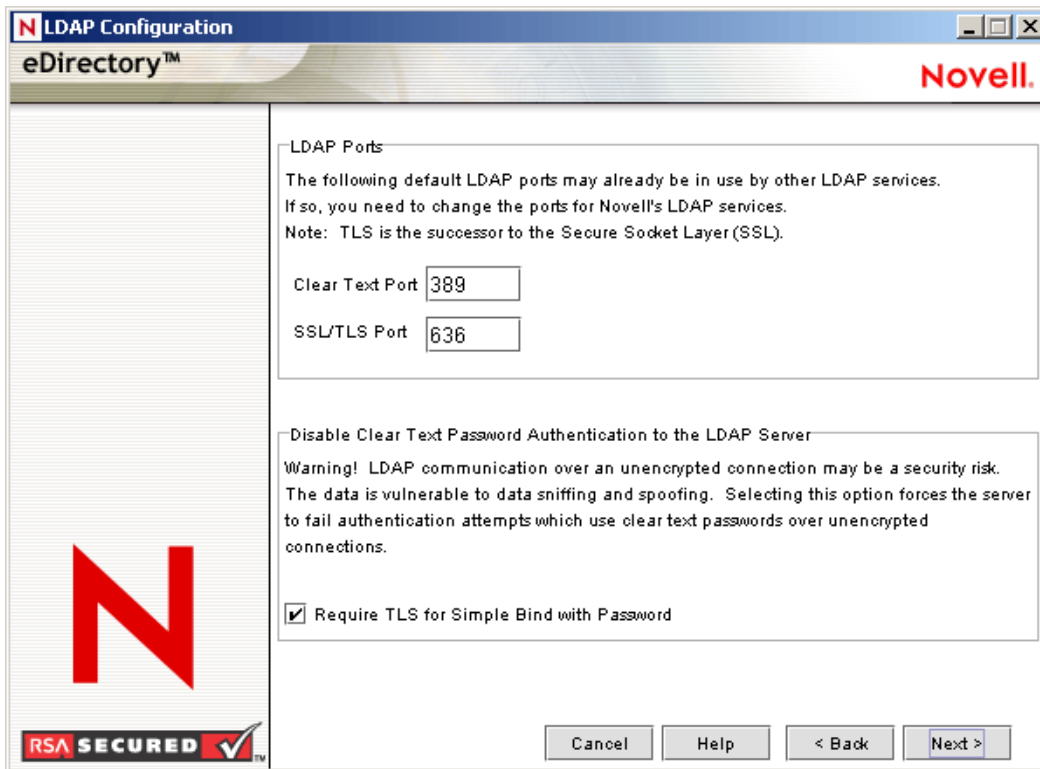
LDAP Configuration

eDirectory™

Novell.

LDAP Ports

The following default LDAP ports may already be in use by other LDAP services. If so, you need to change the ports for Novell's LDAP services. Note: TLS is the successor to the Secure Socket Layer (SSL).

Clear Text Port 389

SSL/TLS Port 636

Disable Clear Text Password Authentication to the LDAP Server

Warning! LDAP communication over an unencrypted connection may be a security risk. The data is vulnerable to data sniffing and spoofing. Selecting this option forces the server to fail authentication attempts which use clear text passwords over unencrypted connections.

Require TLS for Simple Bind with Password

RSA SECURED

Cancel Help < Back Next >